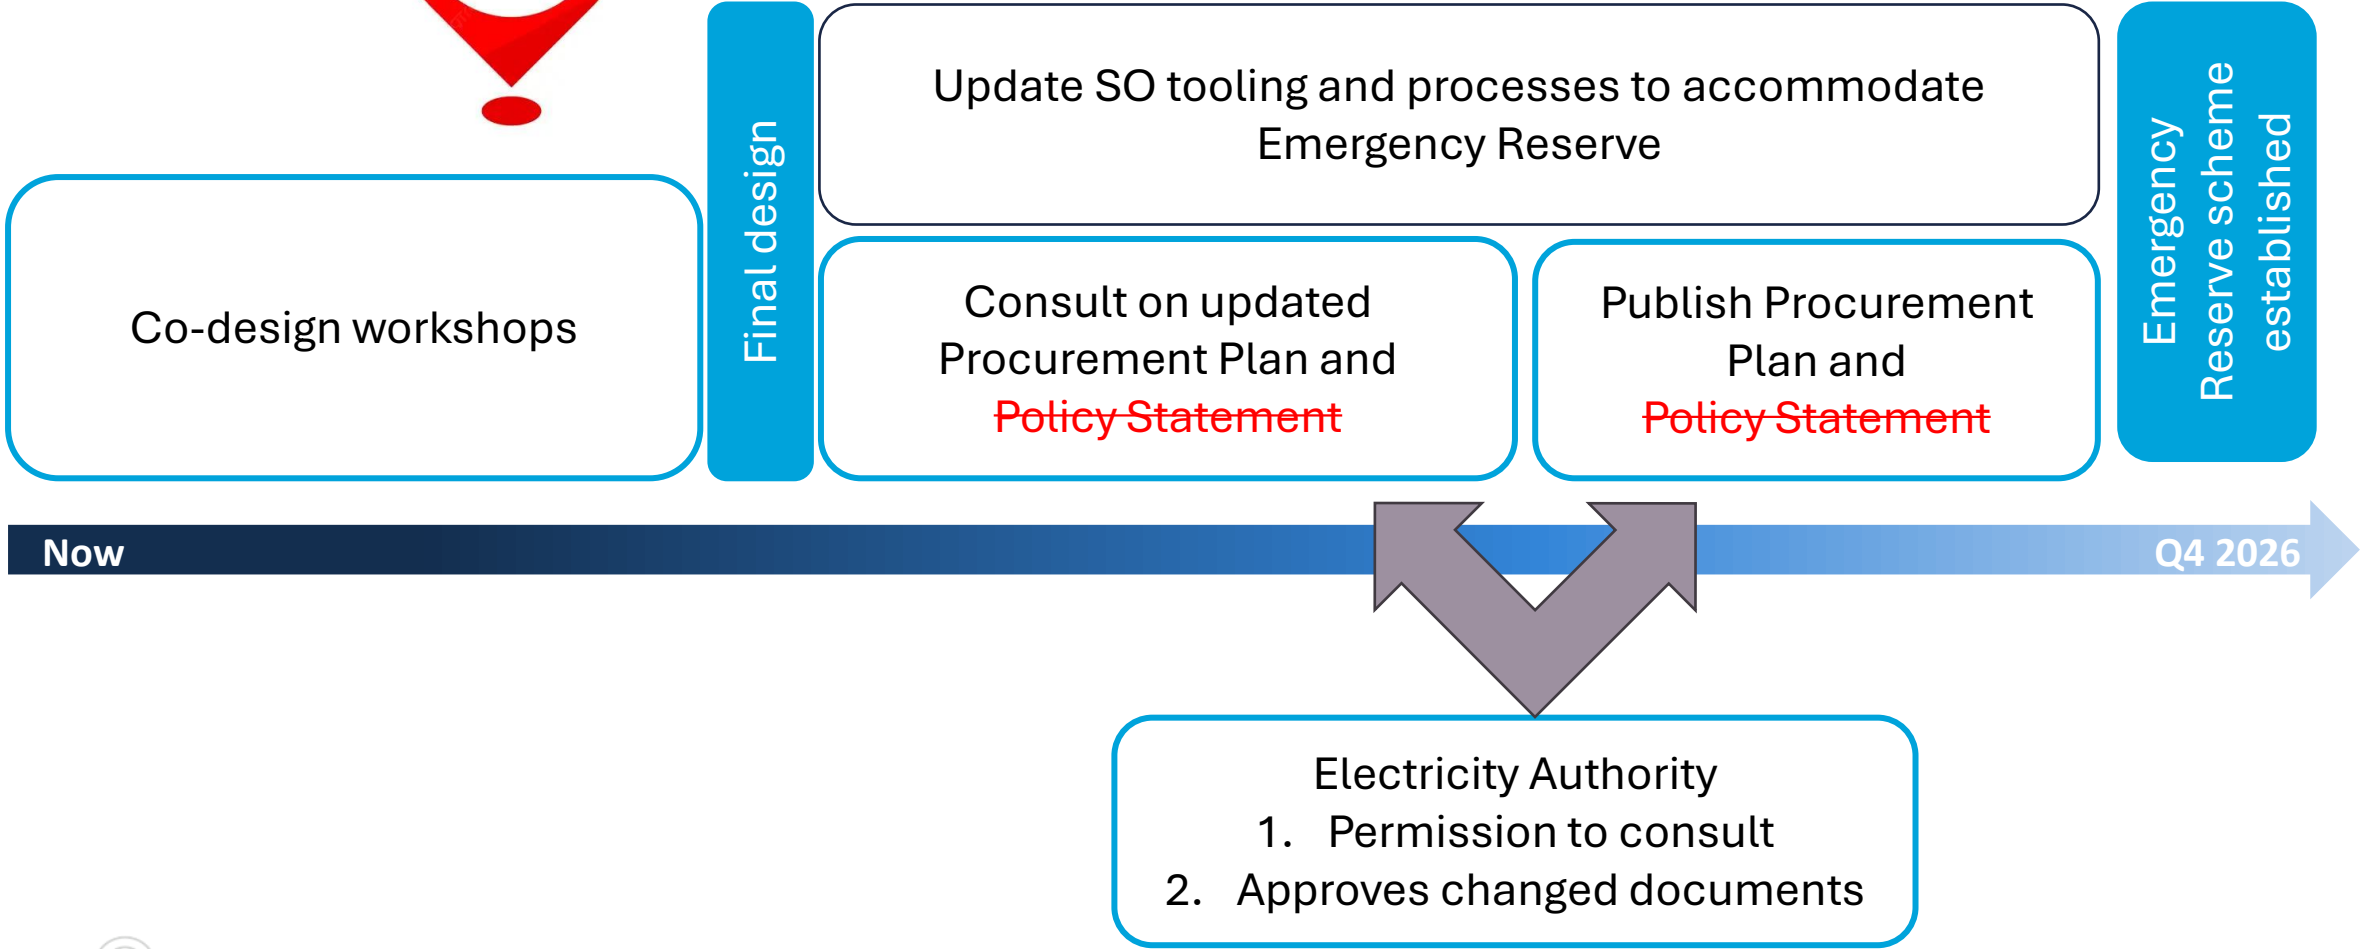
Co-design workshops

Final design

Update SO tooling and processes to accommodate Emergency Reserve

Consult on updated Procurement Plan and ~~Policy Statement~~

Publish Procurement Plan and ~~Policy Statement~~

Emergency Reserve scheme established

Now

Q4 2026

Electricity Authority
1. Permission to consult
2. Approves changed documents